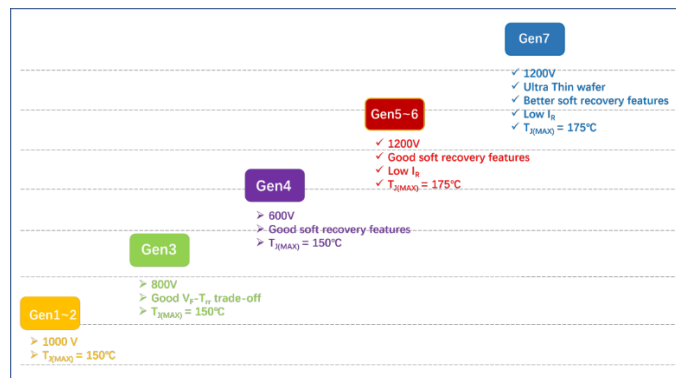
Gen7

✓ 1200V
✓ Ultra Thin wafer
✓ Better soft recovery features
✓ Low $I_R$
✓ $T_{J(MAX)}$ = 175℃

Gen5~6

✓ 1200V
✓ Good soft recovery features
✓ Low $I_R$
✓ $T_{J(MAX)}$ = 175℃

Gen4

➢ 600V
➢ Good soft recovery features
➢ $T_{J(MAX)}$ = 150℃

Gen3

➢ 800V
➢ Good $V_F$-$T_{rr}$ trade-off
➢ $T_{J(MAX)}$ = 150℃

Gen1~2

➢ 1000 V
➢ $T_{J(MAX)}$ = 150℃